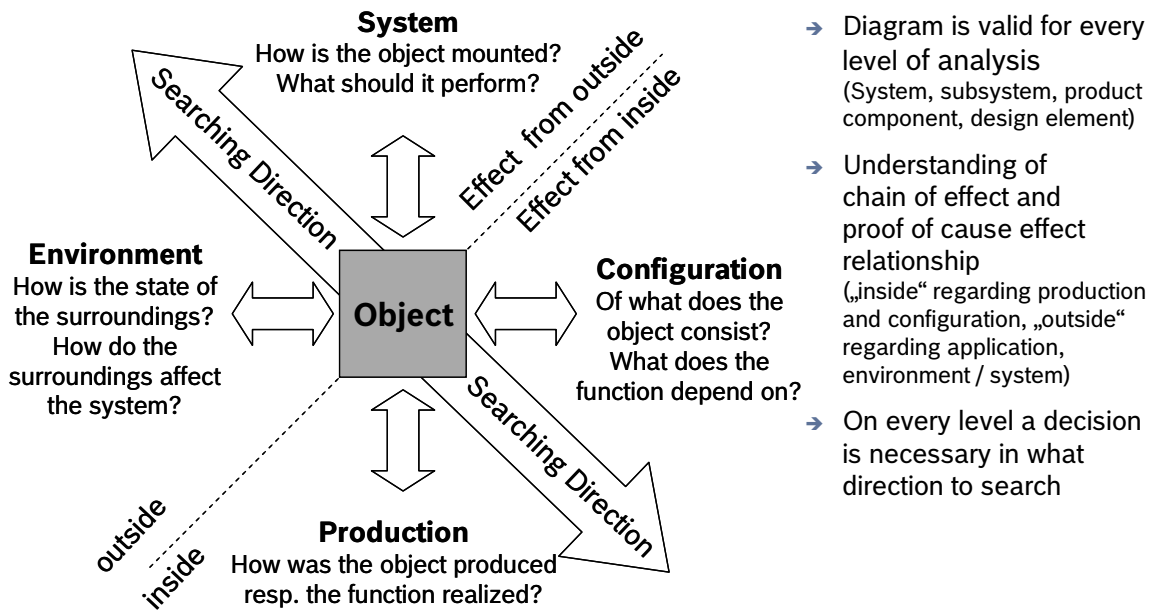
System
How is the object mounted?
What should it perform?

Searching Direction

Effect from outside

Effect from inside

Environment
How is the state of the surroundings?
How do the surroundings affect the system?

Object

Configuration
Of what does the object consist?
What does the function depend on?

Searching Direction

outside

inside

Production
How was the object produced resp. the function realized?

→ Diagram is valid for every level of analysis
(System, subsystem, product component, design element)

→ Understanding of chain of effect and proof of cause effect relationship
(„inside“ regarding production and configuration, „outside“ regarding application, environment / system)

→ On every level a decision is necessary in what direction to search